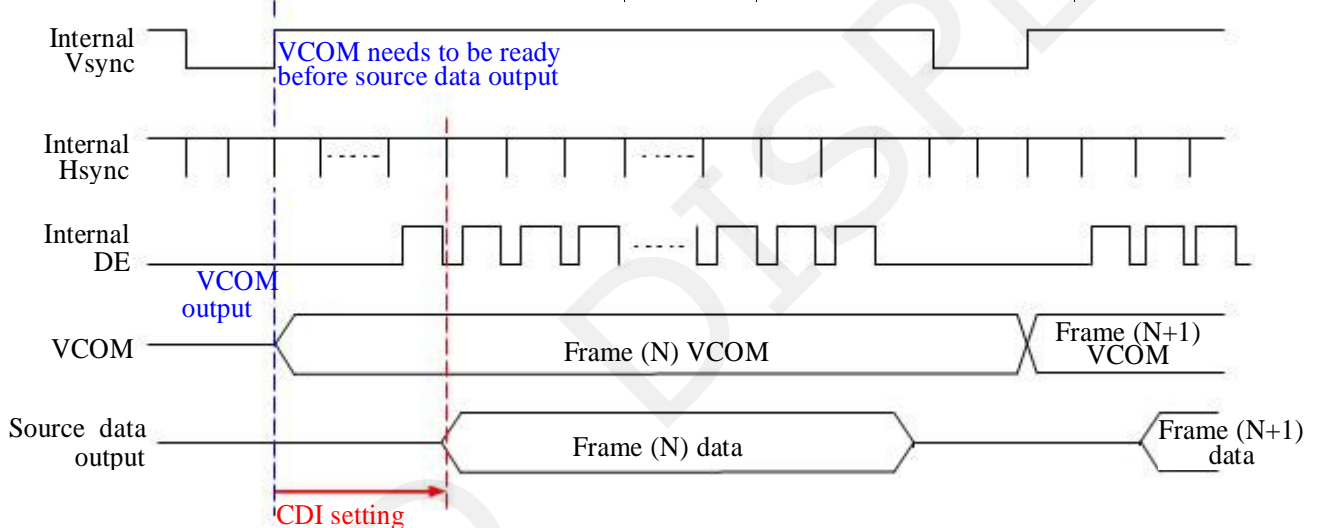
Internal Vsync

VCOM needs to be ready before source data output

Internal Hsync

Internal DE

VCOM output

VCOM

Frame (N) VCOM

Frame (N+1) VCOM

Source data output

Frame (N) data

Frame (N+1) data

CDI setting